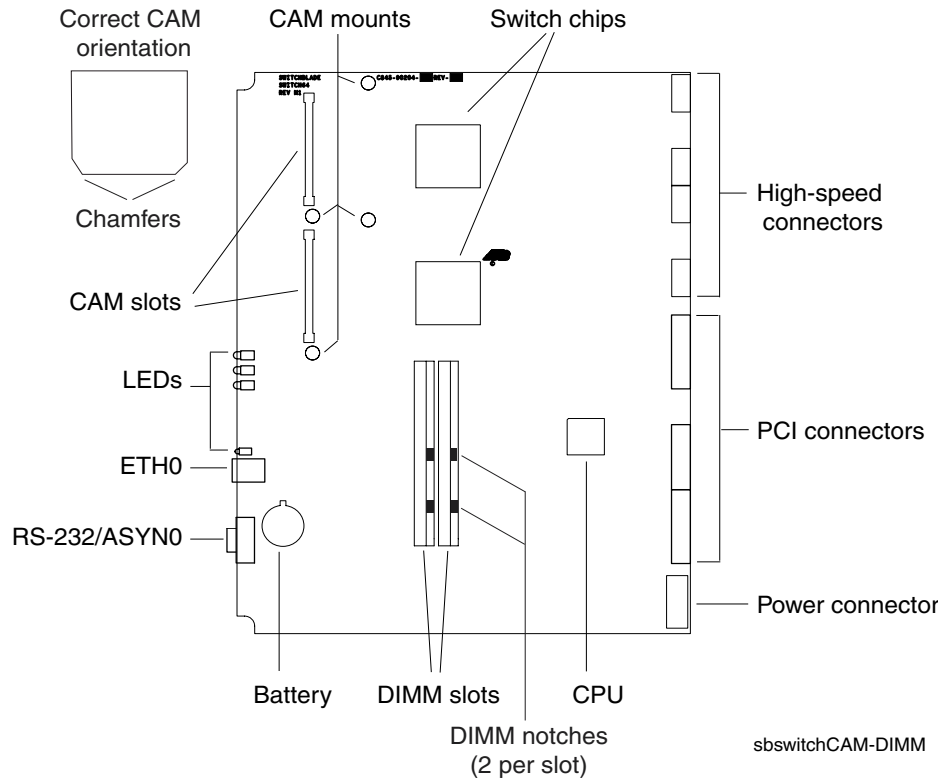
Correct CAM orientation

Chamfers

CAM mounts

Switch chips

SWITCHBLADE SWITCH04 REV 01

C845-90204- REV-

High-speed connectors

CAM slots

LEDs

ETH0

RS-232/ASYN0

PCI connectors

Power connector

Battery

DIMM slots

CPU

DIMM notches (2 per slot)

sbswitchCAM-DIMM